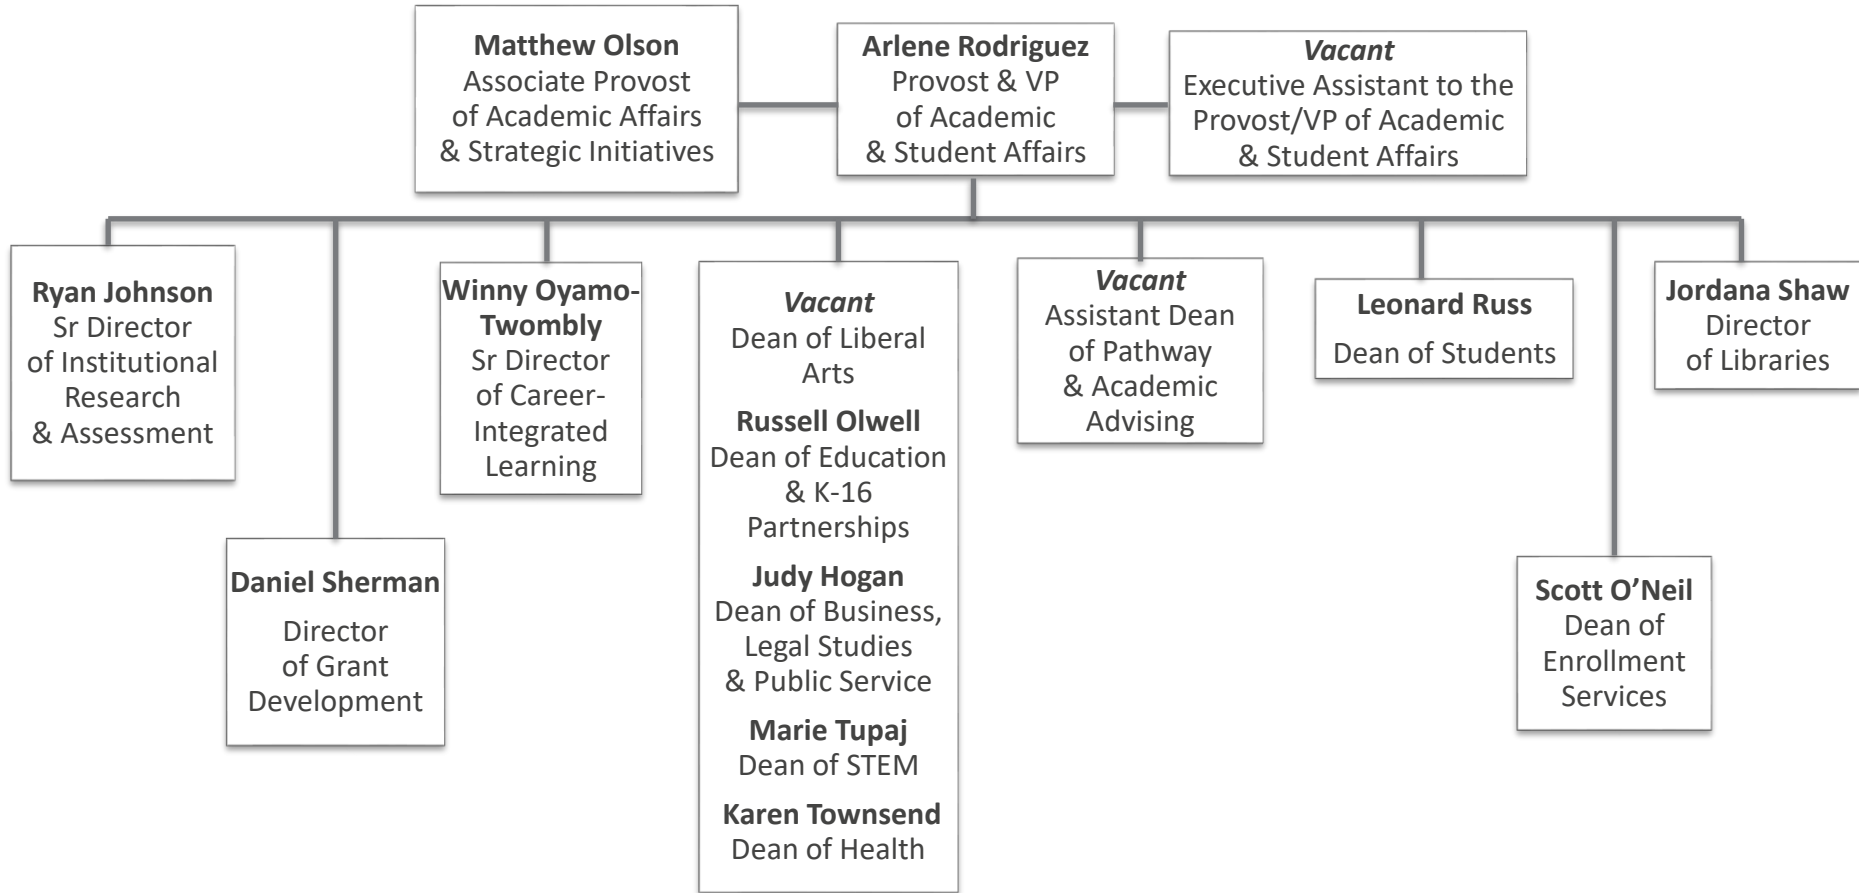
Matthew Olson
Associate Provost of Academic Affairs & Strategic Initiatives

Arlene Rodriguez
Provost & VP of Academic & Student Affairs

*Vacant*
Executive Assistant to the Provost/VP of Academic & Student Affairs

Ryan Johnson
Sr Director of Institutional Research & Assessment

Daniel Sherman
Director of Grant Development

Winny Oyamo-Twombly
Sr Director of Career-Integrated Learning

*Vacant*
Dean of Liberal Arts

Russell Olwell
Dean of Education & K-16 Partnerships

Judy Hogan
Dean of Business, Legal Studies & Public Service

Marie Tupaj
Dean of STEM

Karen Townsend
Dean of Health

*Vacant*
Assistant Dean of Pathway & Academic Advising

Leonard Russ
Dean of Students

Scott O'Neil
Dean of Enrollment Services

Jordana Shaw
Director of Libraries